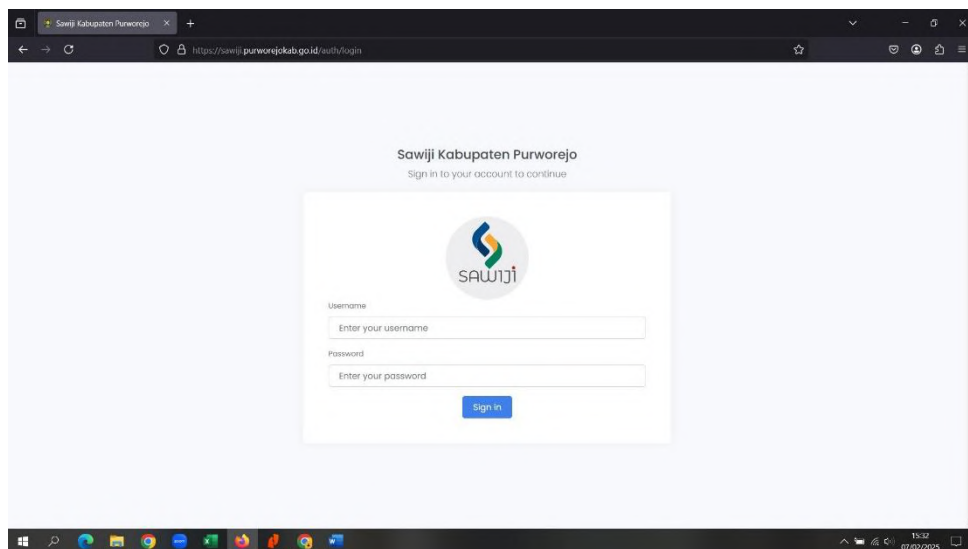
Sawiji Kabupaten Purworejo

https://sawiji.purworejokab.go.id/auth/login

Sawiji Kabupaten Purworejo

Sign in to your account to continue

SAWIJI

Username

Enter your username

Password

Enter your password

Sign In

15:32
07/02/2025